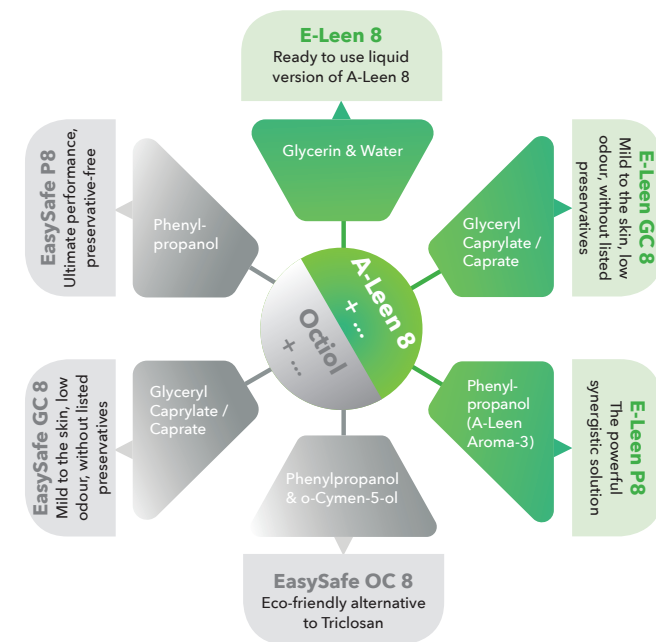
E-Leen 8
Ready to use liquid version of A-Leen 8

Glycerin & Water

E-Leen GC 8
Mild to the skin, low odour, without listed preservatives

Glyceryl Caprylate / Caprate

E-Leen P8
The powerful synergistic solution

Phenyl-propanol (A-Leen Aroma-3)

A-Leen 8
+ ...

Octiol
+ ...

EasySafe P8
Ultimate performance, preservative-free

Phenyl-propanol

EasySafe GC 8
Mild to the skin, low odour, without listed preservatives

Glyceryl Caprylate / Caprate

Phenylpropanol & o-Cymen-5-ol

EasySafe OC 8
Eco-friendly alternative to Triclosan